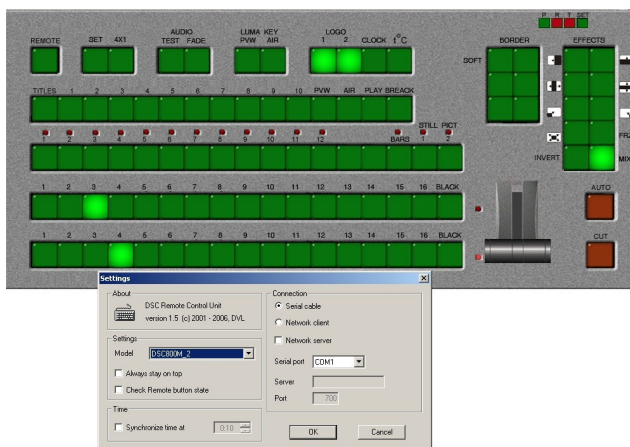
P R T SET

REMOTE SET 4X1 AUDIO TEST FADE LUMA KEY PVW AIR LOGO 1 2 CLOCK t°C BORDER EFFECTS

SOFT

TITLES 1 2 3 4 5 6 7 8 9 10 PVW AIR PLAY BREACK

1 2 3 4 5 6 7 8 9 10 11 12 BARS STILL 1 PICT 2

INVERT MIX

1 2 3 4 5 6 7 8 9 10 11 12 13 14 15 16 BLACK

AUTO

1 2 3 4 5 6 7 8 9 10 11 12 13 14 15 16 BLACK

CUT

Settings

About
DSC Remote Control Unit
version 1.5 (c) 2001 - 2006, DVL

Settings
Model DSC800M_2
Always stay on top
Check Remote button state

Time
Synchronize time at 0:10

Connection
Serial cable
Network client
Network server

Serial port COM1
Server
Port 700

OK Cancel